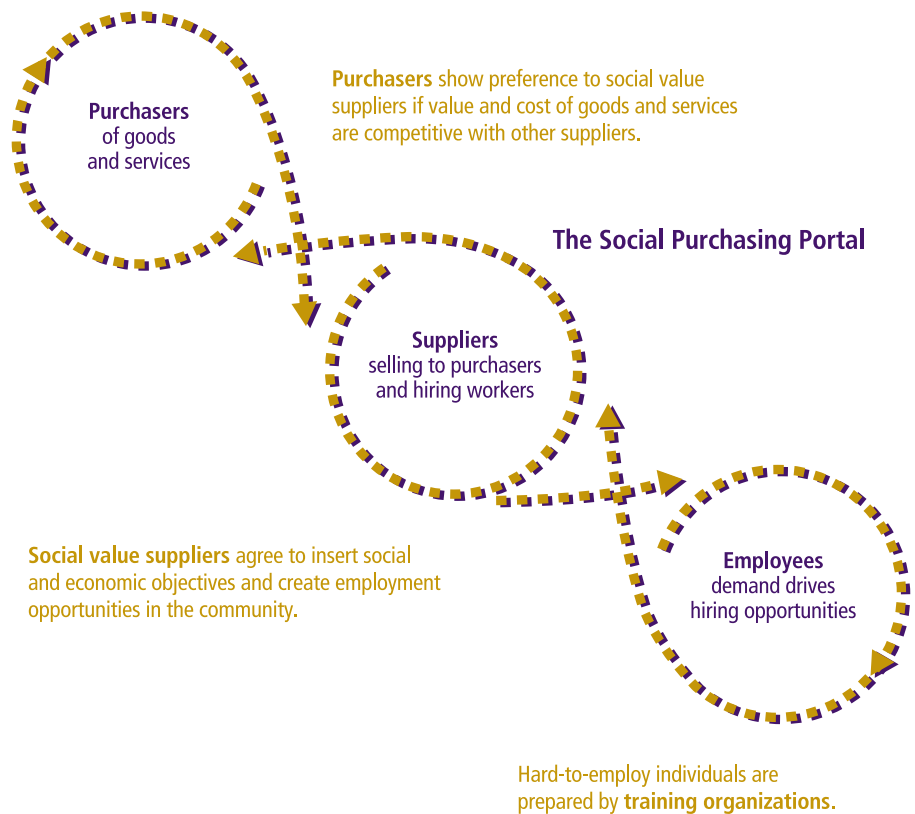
Purchasers of goods and services

Purchasers show preference to social value suppliers if value and cost of goods and services are competitive with other suppliers.

The Social Purchasing Portal

Suppliers selling to purchasers and hiring workers

Social value suppliers agree to insert social and economic objectives and create employment opportunities in the community.

Employees demand drives hiring opportunities

Hard-to-employ individuals are prepared by training organizations.